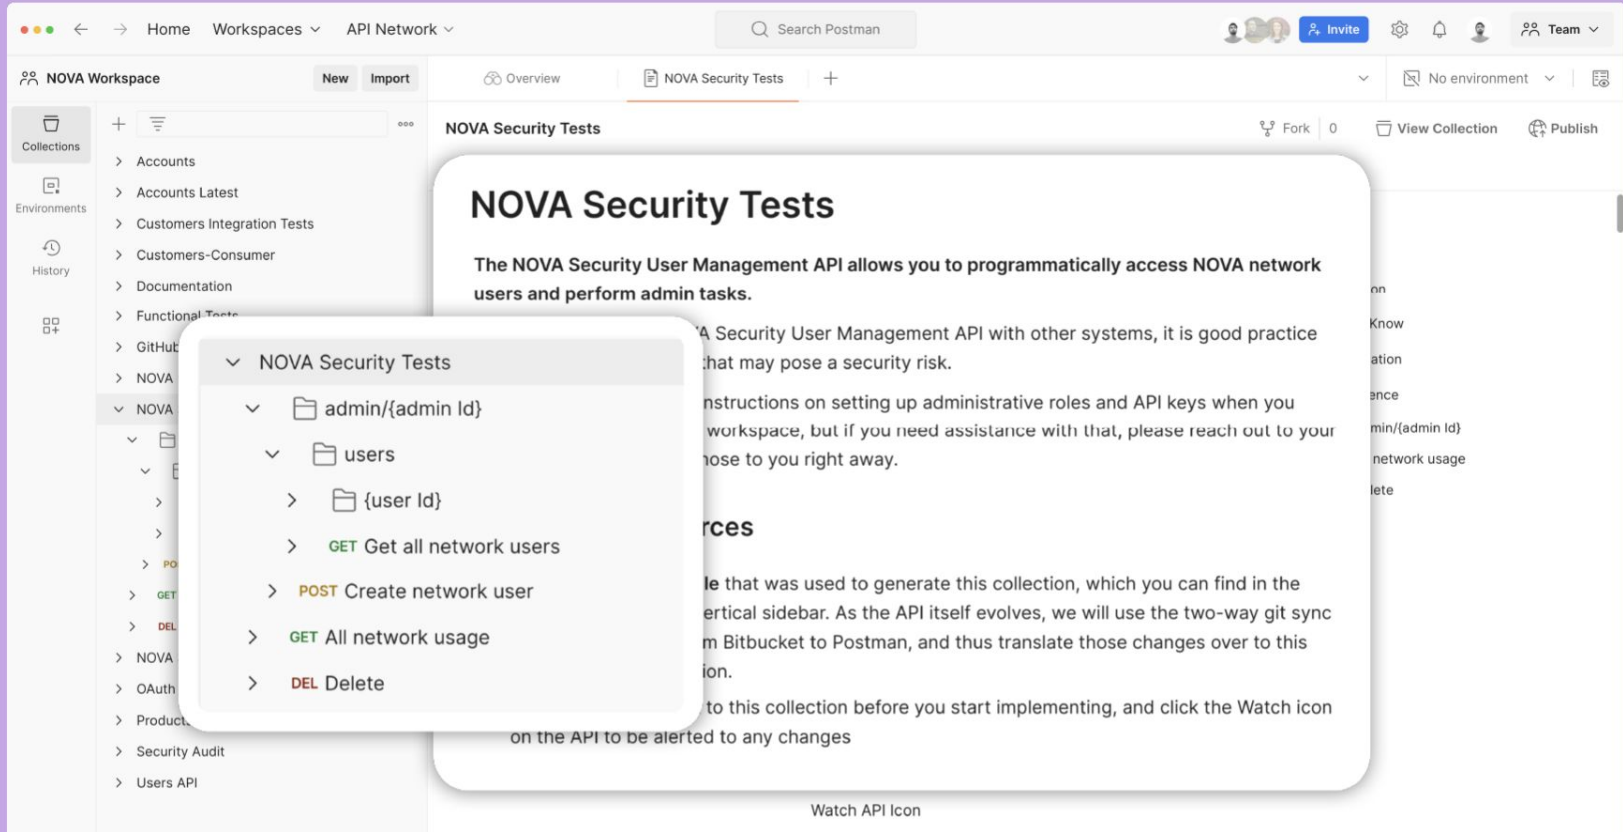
Home Workspaces API Network

Search Postman

Invite Team

NOVA Workspace New Import

Overview NOVA Security Tests +

No environment

Collections

Environments

History

Accounts
Accounts Latest
Customers Integration Tests
Customers-Consumer
Documentation
Functional Tests
GitHub
NOVA
NOVA
PO
GET
DEL
NOVA
OAuth
Product
Security Audit
Users API

NOVA Security Tests Fork 0 View Collection Publish

NOVA Security Tests

The NOVA Security User Management API allows you to programmatically access NOVA network users and perform admin tasks.

A Security User Management API with other systems, it is good practice that may pose a security risk.

nstructions on setting up administrative roles and API keys when you workspace, but if you need assistance with that, please reach out to your hose to you right away.

rces

le that was used to generate this collection, which you can find in the ertical sidebar. As the API itself evolves, we will use the two-way git sync m Bitbucket to Postman, and thus translate those changes over to this ion.

to this collection before you start implementing, and click the Watch icon on the API to be alerted to any changes

Watch API Icon

on
Know
ation
ence
min/{admin Id}
network usage
lete

NOVA Security Tests
admin/{admin Id}
users
{user Id}
GET Get all network users
POST Create network user
GET All network usage
DEL Delete